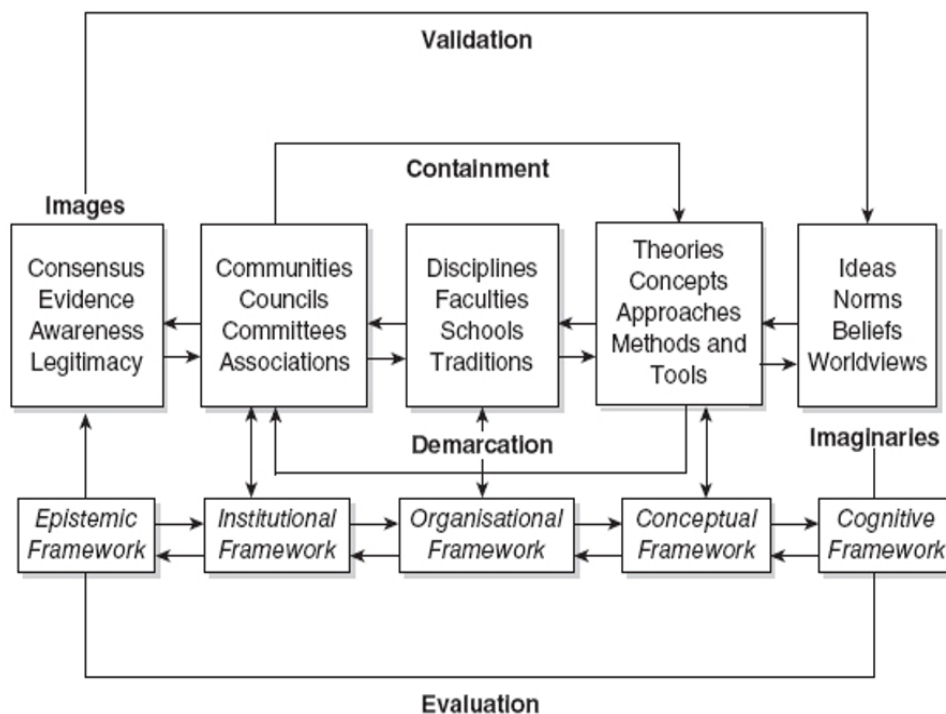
Validation

Containment

Images

Consensus
Evidence
Awareness
Legitimacy

Communities
Councils
Committees
Associations

Disciplines
Faculties
Schools
Traditions

Theories
Concepts
Approaches
Methods and
Tools

Ideas
Norms
Beliefs
Worldviews

Demarcation

Imaginaries

Epistemic
Framework

Institutional
Framework

Organisational
Framework

Conceptual
Framework

Cognitive
Framework

Evaluation